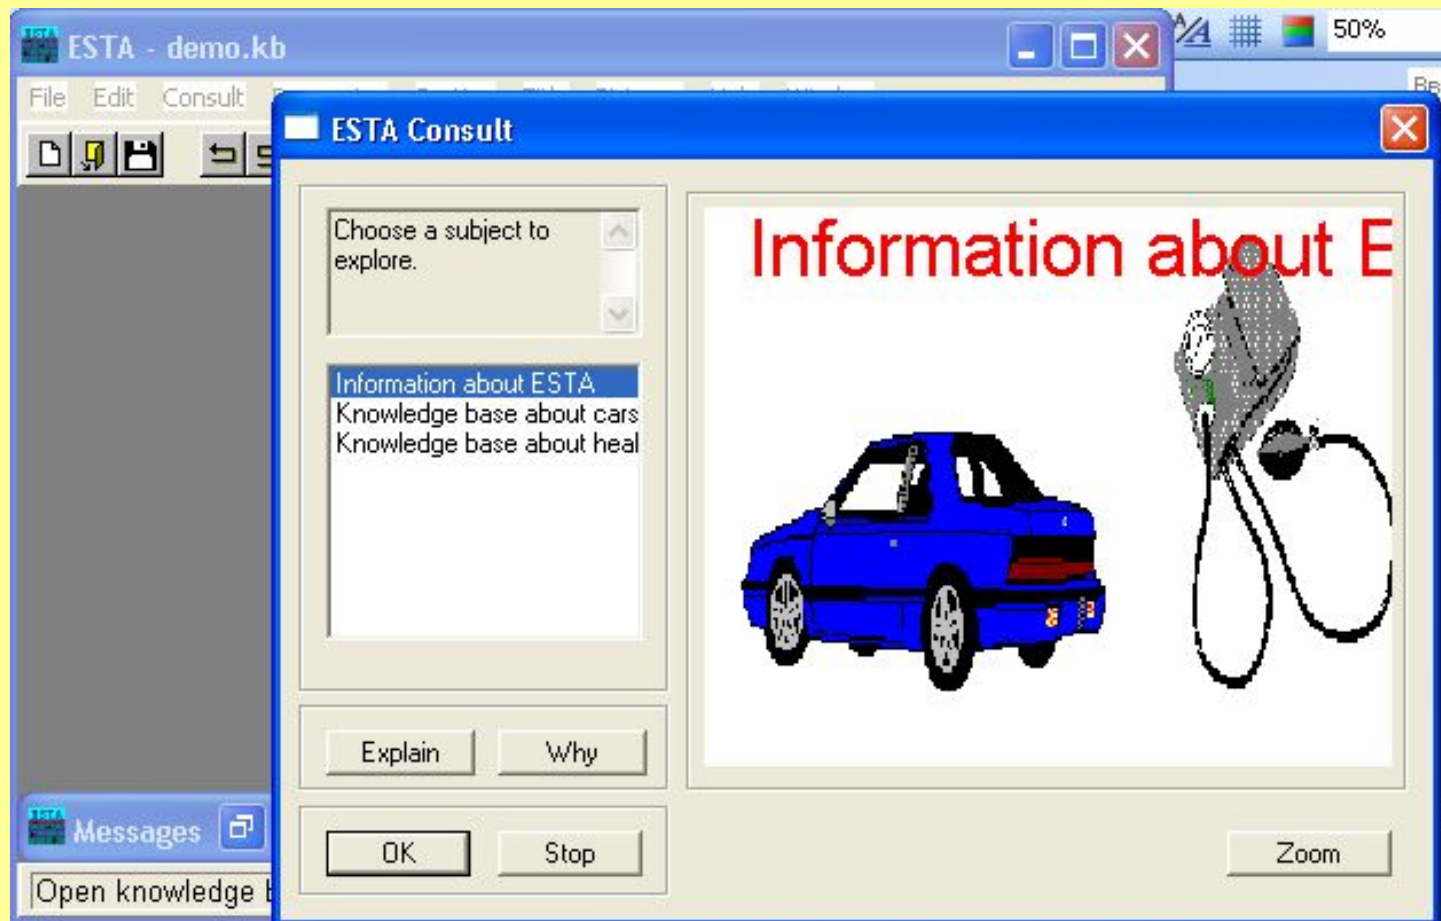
ESTA - demo.kb

File Edit Consult

50%

ESTA Consult

Choose a subject to explore.

Information about ESTA
Knowledge base about cars
Knowledge base about heal

Information about E

Explain Why

OK Stop

Zoom

Messages

Open knowledge